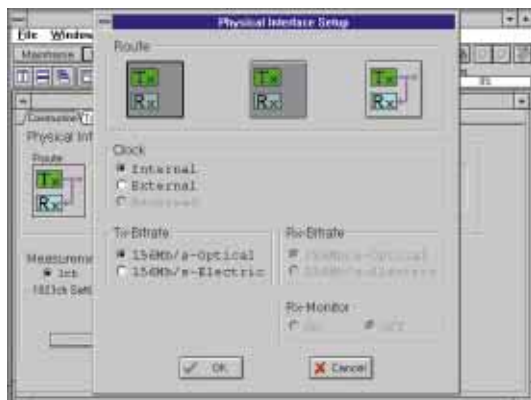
Physical Interface Setup

File Window

Maintenance

Physical Int

Route

Tx

Rx

Measurement

1ch

1&2ch Sett

Route

Tx

Rx

Tx

Rx

Tx

Rx

Clock

Internal

External

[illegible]

Tx-Bitrate

155Mb/s-Optical

155Mb/s-Electric

Rx-Bitrate

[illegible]

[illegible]

Rx-Monitor

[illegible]

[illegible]

OK

Cancel